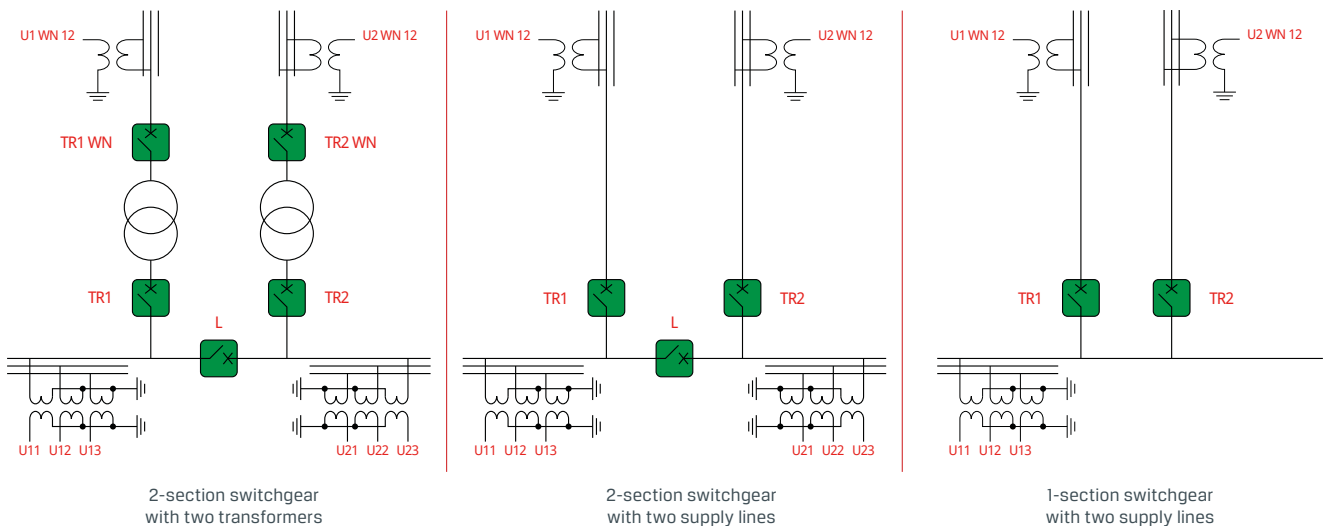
U1 WN 12

U2 WN 12

TR1 WN

TR2 WN

TR1

TR2

L

U11 U12 U13

U21 U22 U23

2-section switchgear with two transformers

U1 WN 12

U2 WN 12

TR1

TR2

L

U11 U12 U13

U21 U22 U23

2-section switchgear with two supply lines

U1 WN 12

U2 WN 12

TR1

TR2

U11 U12 U13

1-section switchgear with two supply lines